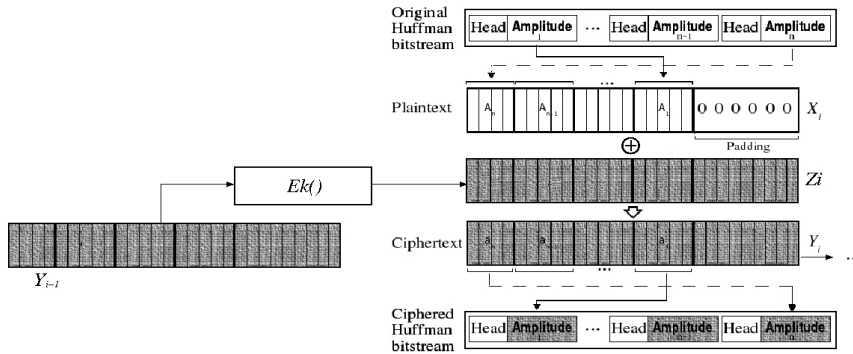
Original Huffman bitstream

| Head | $\text{Amplitude}_1$ | ... | Head | $\text{Amplitude}_{n-1}$ | Head | $\text{Amplitude}_n$ |
|---|---|---|---|---|---|---|

Plaintext $A_n$ $A_{n-1}$ ... $A_1$ 0 0 0 0 0 0 $X_i$

Padding

$\oplus$

$Ek()$

$Zi$

Ciphertext $a_n$ $a_{n-1}$ ... $a_1$ $Y_i$

$Y_{i-1}$

Ciphered Huffman bitstream

| Head | $\text{Amplitude}_1$ | ... | Head | $\text{Amplitude}_{n-1}$ | Head | $\text{Amplitude}_n$ |
|---|---|---|---|---|---|---|